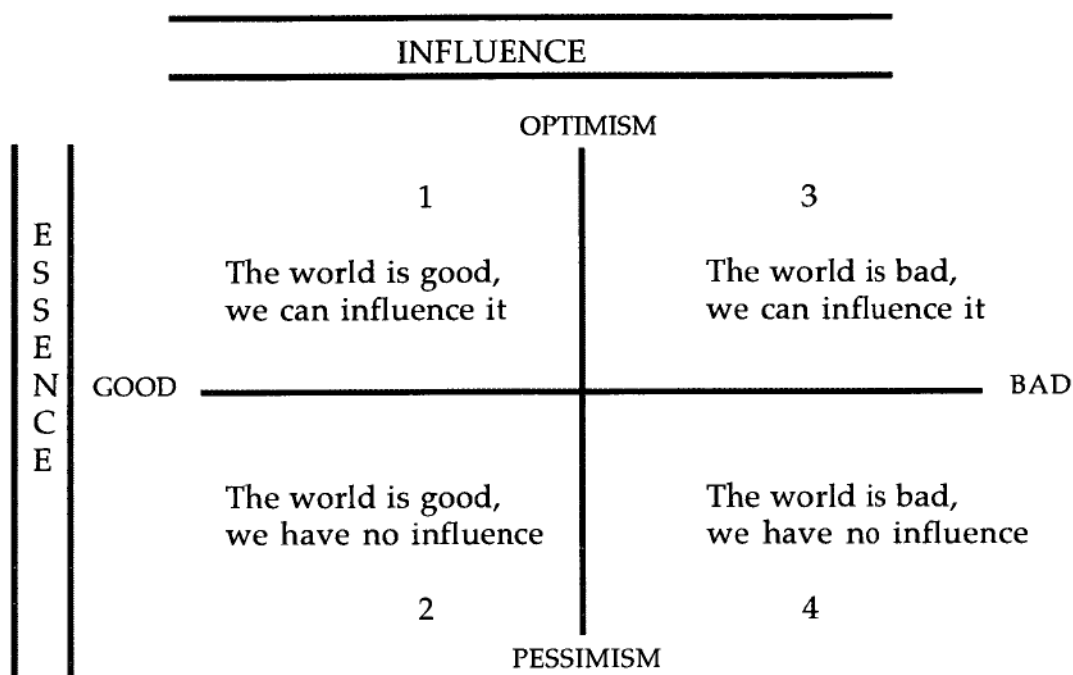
INFLUENCE

OPTIMISM

ESSENCE

1

The world is good, we can influence it

3

The world is bad, we can influence it

GOOD

BAD

The world is good, we have no influence

2

The world is bad, we have no influence

4

PESSIMISM